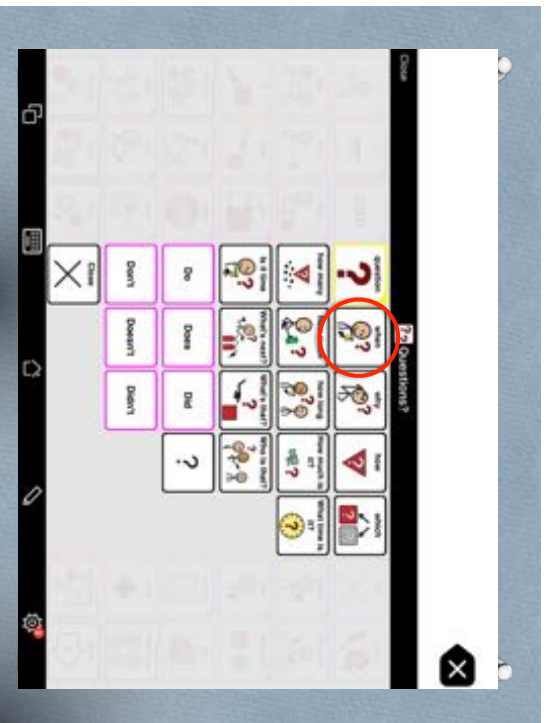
Close

Questions?

question
when
why
how
which
how many
What's next?
how long
how much is it?
What time is it?
is it time
What's next?
What is that?
Who is that?
Do
Does
Did
?
Don't
Doesn't
Didn't
Close